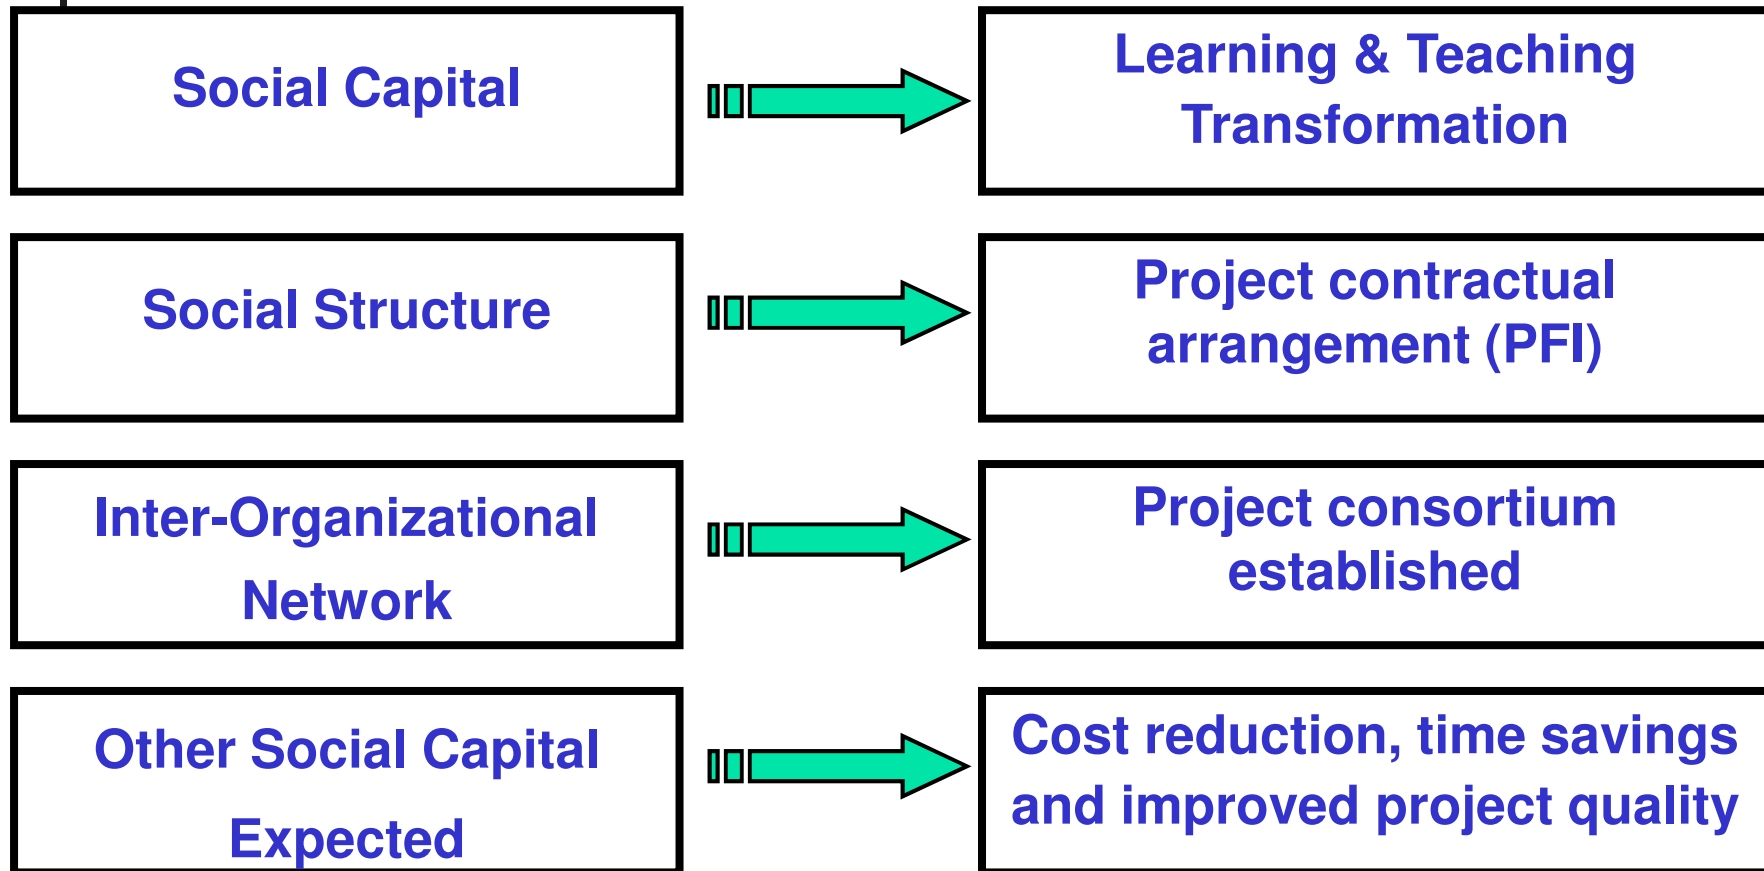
Social Capital

Learning & Teaching Transformation

Social Structure

Project contractual arrangement (PFI)

Inter-Organizational Network

Project consortium established

Other Social Capital Expected

Cost reduction, time savings and improved project quality